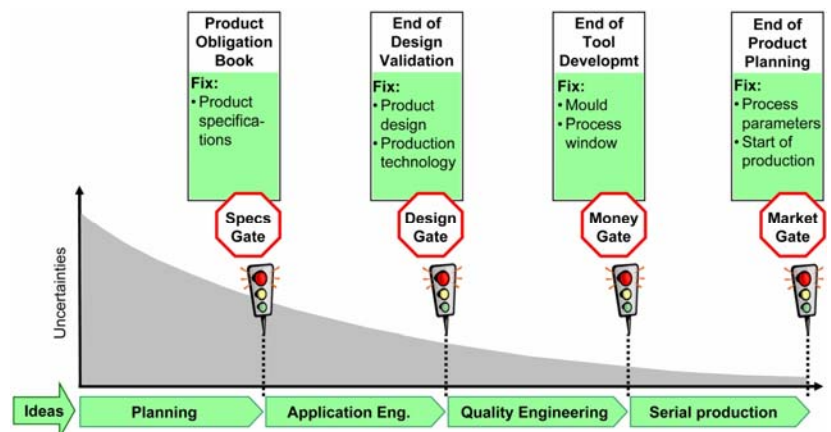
Product Obligation Book
Fix:
• Product specifications

End of Design Validation
Fix:
• Product design
• Production technology

End of Tool Developmt
Fix:
• Mould
• Process window

End of Product Planning
Fix:
• Process parameters
• Start of production

Specs Gate

Design Gate

Money Gate

Market Gate

Uncertainties

Ideas
Planning
Application Eng.
Quality Engineering
Serial production